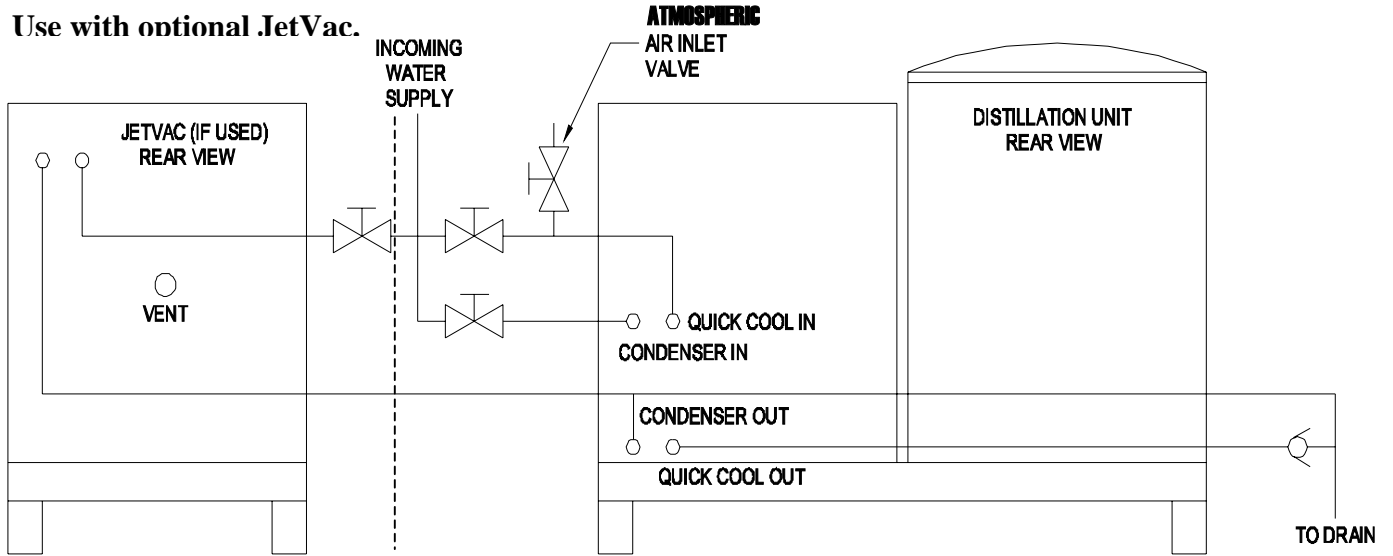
Use with optional JetVac.

INCOMING WATER SUPPLY

ATMOSPHERIC AIR INLET VALVE

JETVAC (IF USED) REAR VIEW

DISTILLATION UNIT REAR VIEW

VENT

QUICK COOL IN

CONDENSER IN

CONDENSER OUT

QUICK COOL OUT

TO DRAIN